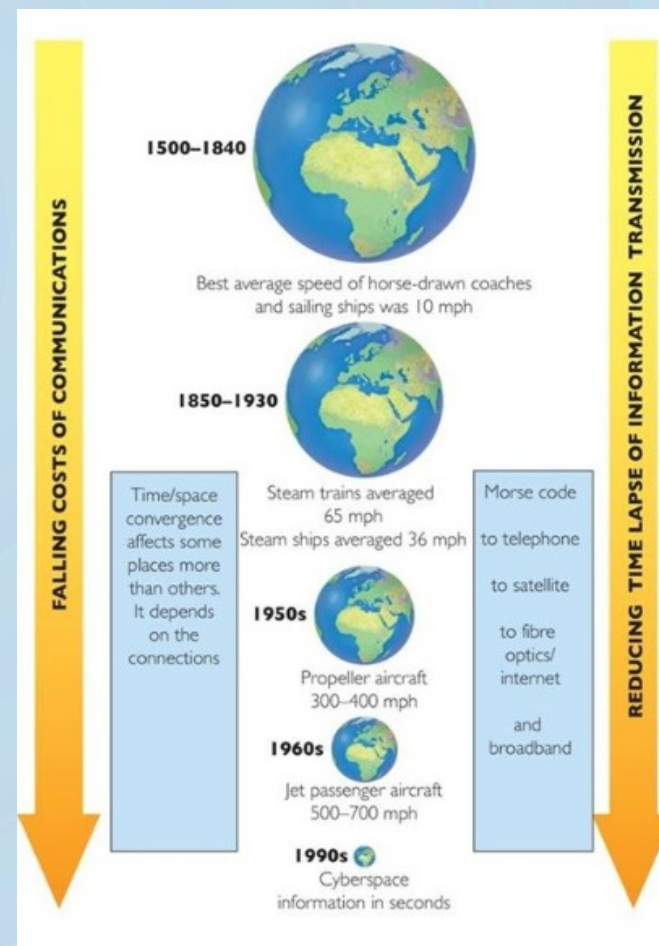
FALLING COSTS OF COMMUNICATIONS

1500–1840

Best average speed of horse-drawn coaches and sailing ships was 10 mph

1850–1930

Steam trains averaged 65 mph
Steam ships averaged 36 mph

Time/space convergence affects some places more than others. It depends on the connections

1950s

Propeller aircraft 300–400 mph

1960s

Jet passenger aircraft 500–700 mph

1990s

Cyberspace information in seconds

Morse code

to telephone

to satellite

to fibre optics/ internet

and broadband

REDUCING TIME LAPSE OF INFORMATION TRANSMISSION